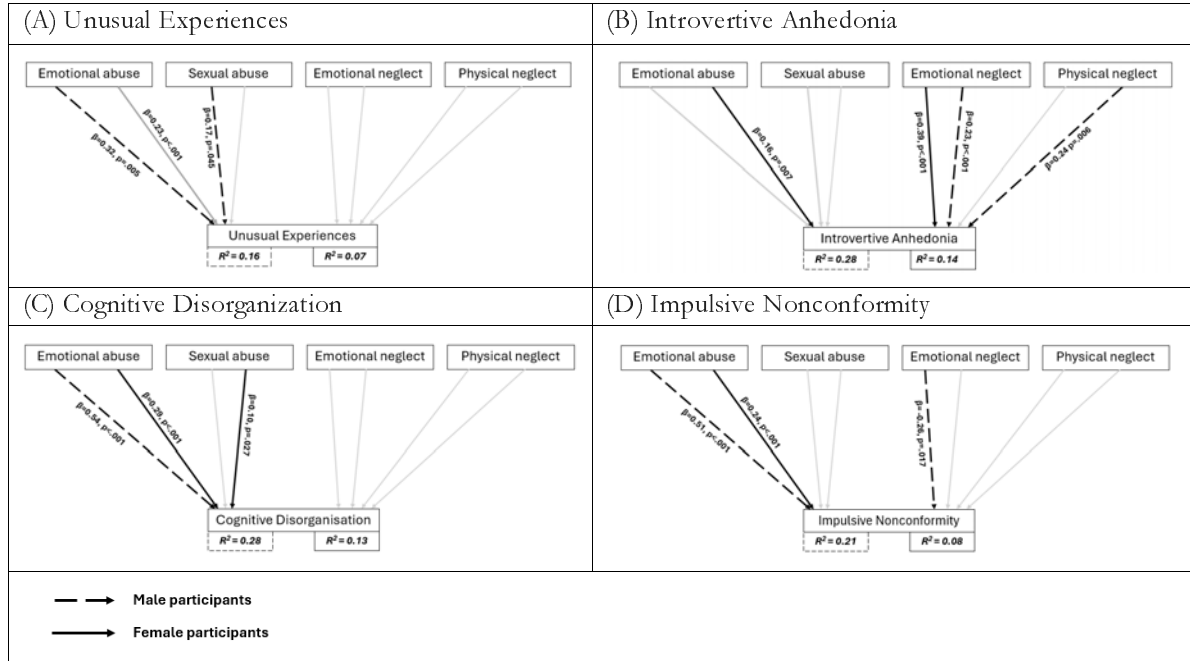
(A) Unusual Experiences

Emotional abuse
Sexual abuse
Emotional neglect
Physical neglect

β=0.32, p=.005
β=0.23, p<.001
β=0.17, p=.045

Unusual Experiences
$R^2 = 0.16$
$R^2 = 0.07$

(B) Introvertive Anhedonia

Emotional abuse
Sexual abuse
Emotional neglect
Physical neglect

β=0.16, p=.007
β=0.39, p<.001
β=0.23, p<.001
β=0.24, p=.006

Introvertive Anhedonia
$R^2 = 0.28$
$R^2 = 0.14$

(C) Cognitive Disorganization

Emotional abuse
Sexual abuse
Emotional neglect
Physical neglect

β=0.54, p<.001
β=0.29, p<.001
β=0.10, p=.027

Cognitive Disorganisation
$R^2 = 0.28$
$R^2 = 0.13$

(D) Impulsive Nonconformity

Emotional abuse
Sexual abuse
Emotional neglect
Physical neglect

β=0.51, p<.001
β=0.24, p<.001
β=-0.26, p=.017

Impulsive Nonconformity
$R^2 = 0.21$
$R^2 = 0.08$

Male participants
Female participants